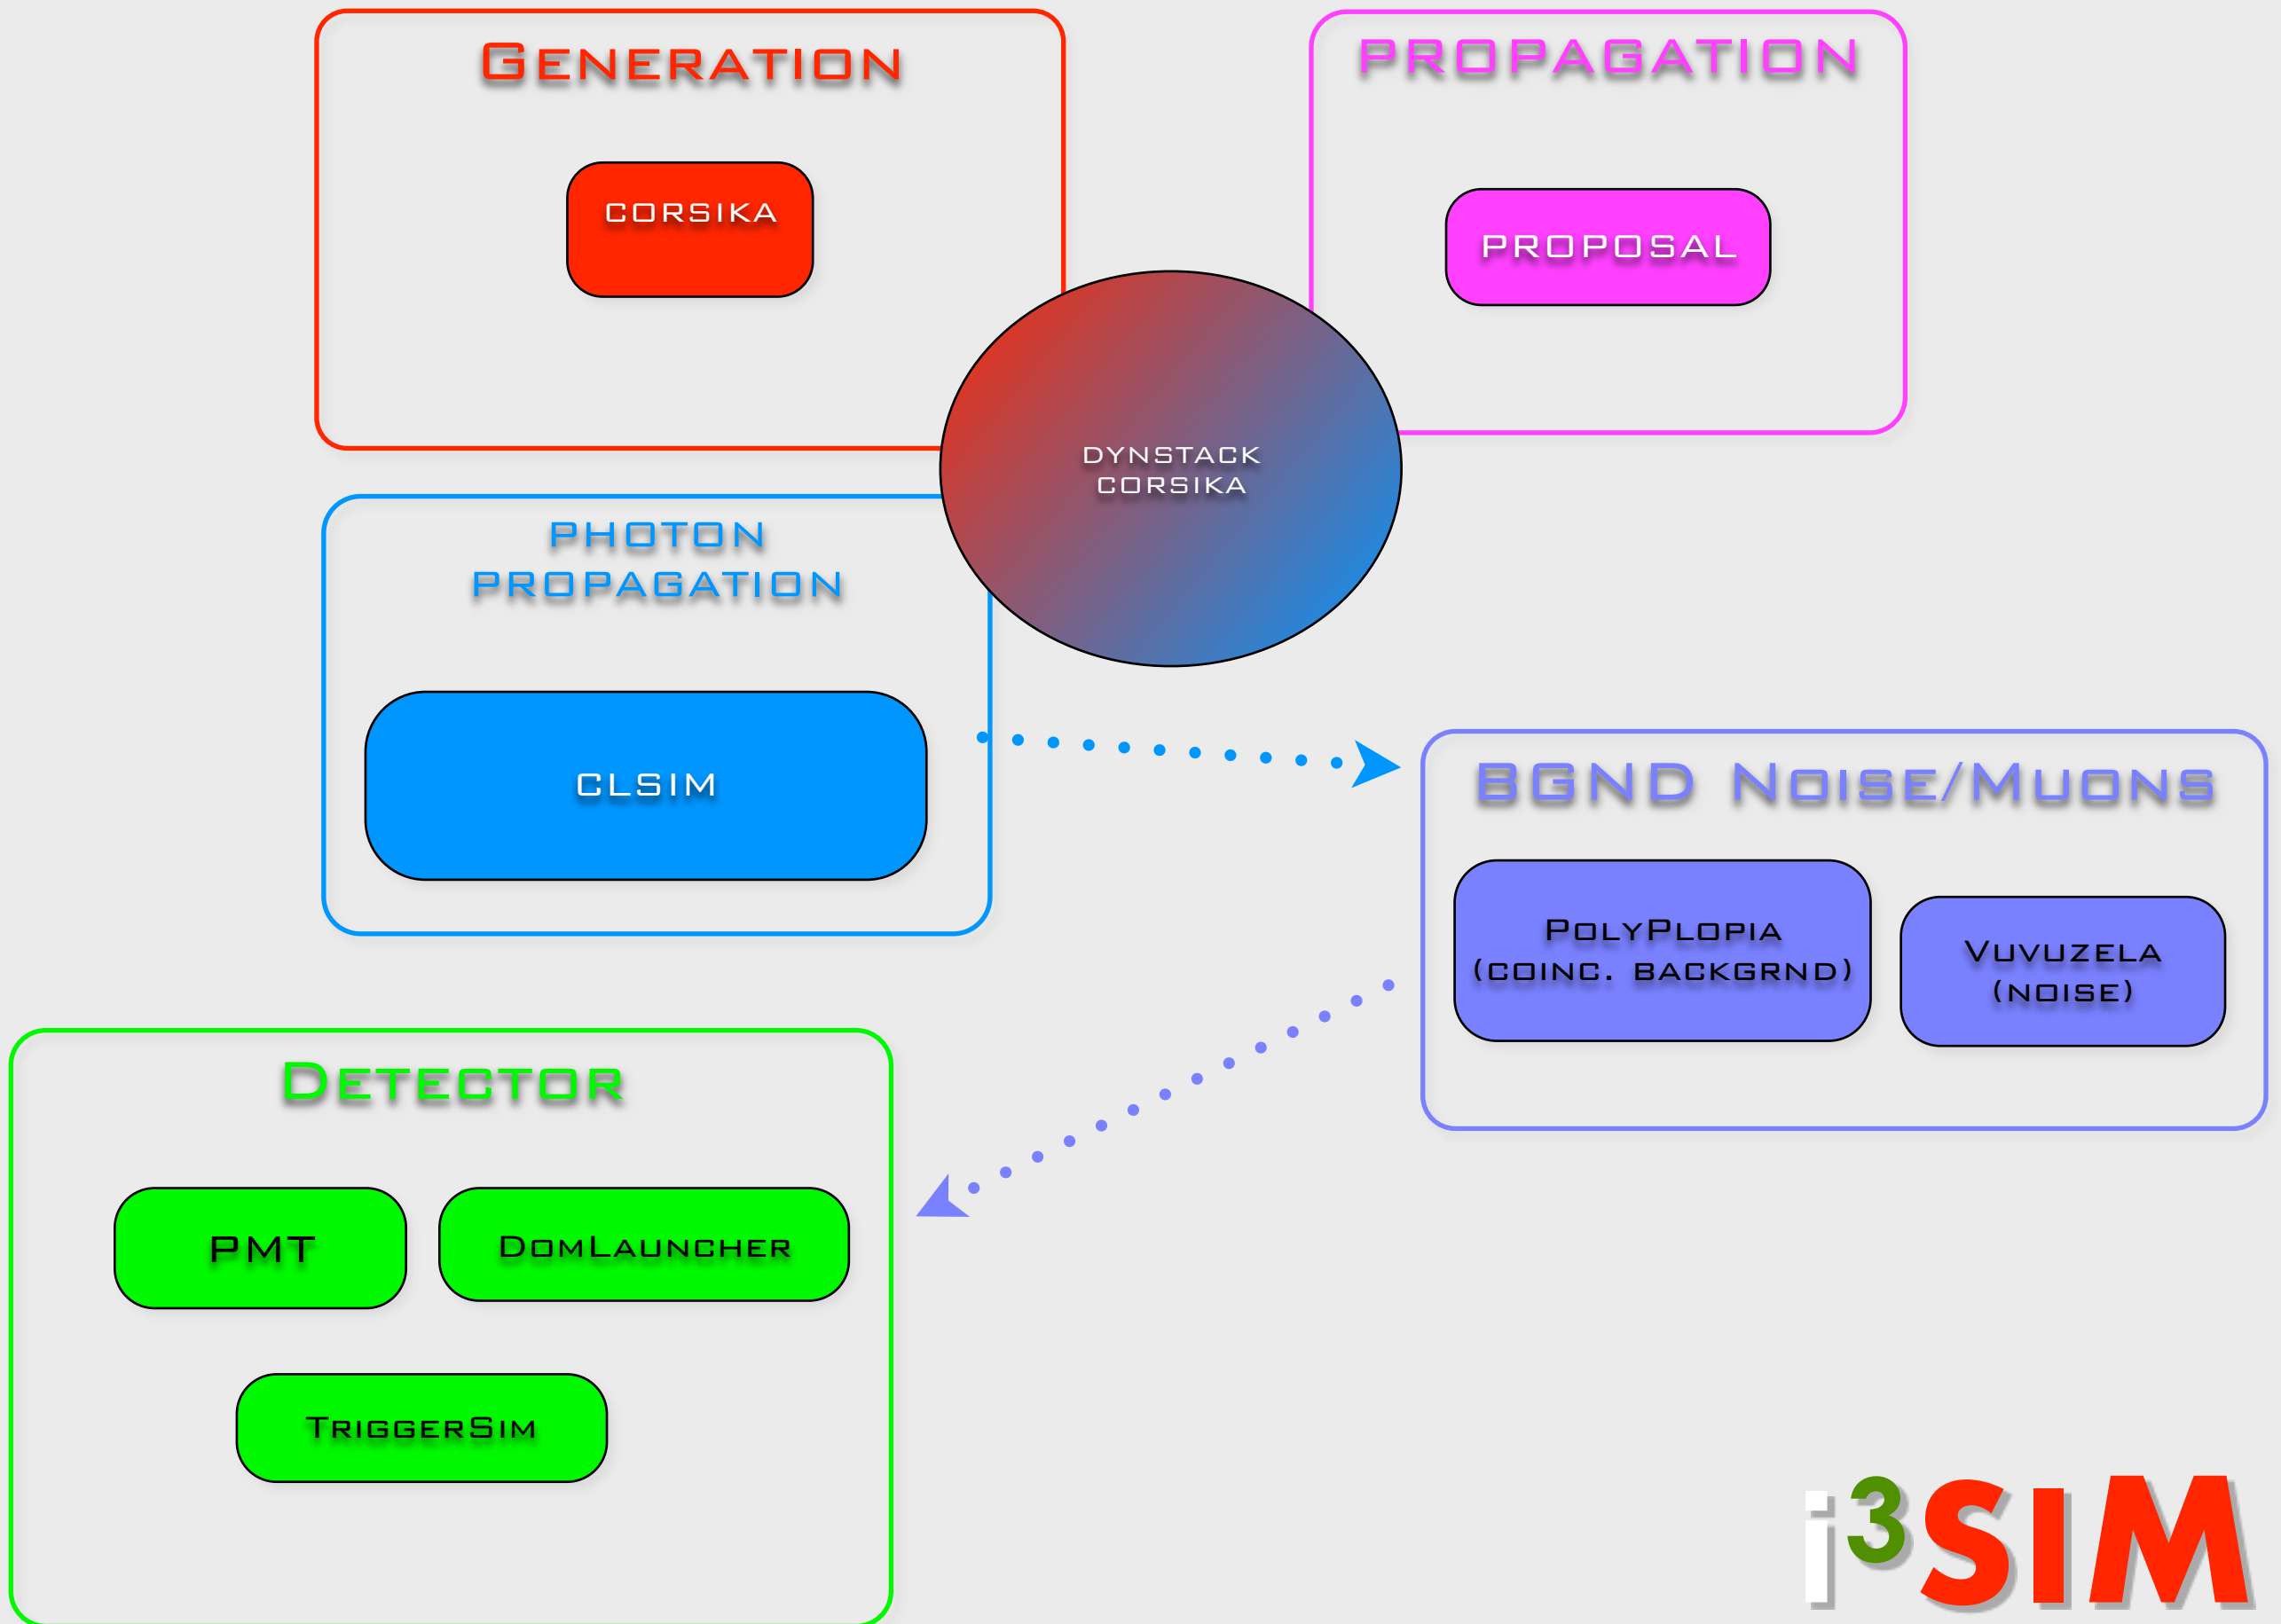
Generation

CORSIKA

Propagation

PROPOSAL

DYNSTACK
CORSIKA

Photon Propagation

CLSIM

BGND Noise/Muons

PolyPlopia
(coinc. backgrnd)

Vuvuzela
(noise)

Detector

PMT

DomLauncher

TriggerSim

i3SIM